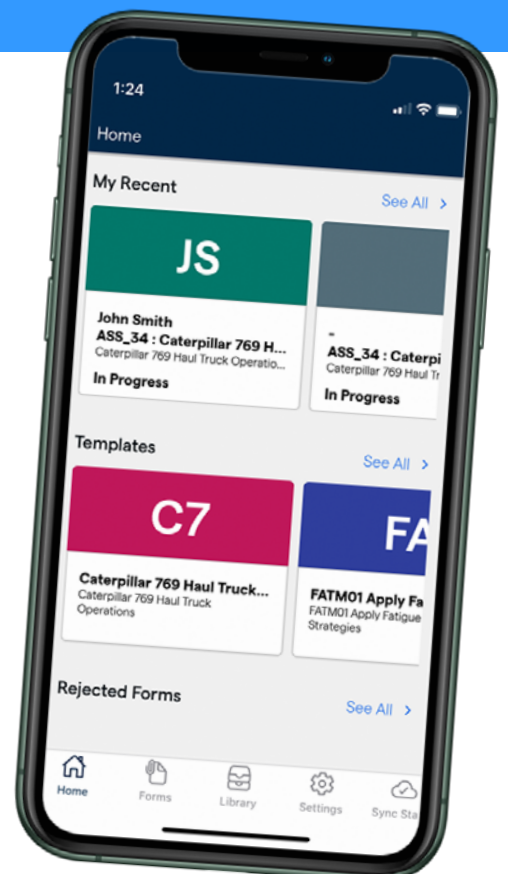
1:24

Home

My Recent

See All >

JS

John Smith
ASS_34 : Caterpillar 769 H...
Caterpillar 769 Haul Truck Operatio...
In Progress

-
ASS_34 : Caterpi
Caterpillar 769 Haul Tr
In Progress

Templates

See All >

C7

Caterpillar 769 Haul Truck...
Caterpillar 769 Haul Truck Operations

FA

FATM01 Apply Fa
FATM01 Apply Fatigue Strategies

Rejected Forms

See All >

Home
Forms
Library
Settings
Sync Sta